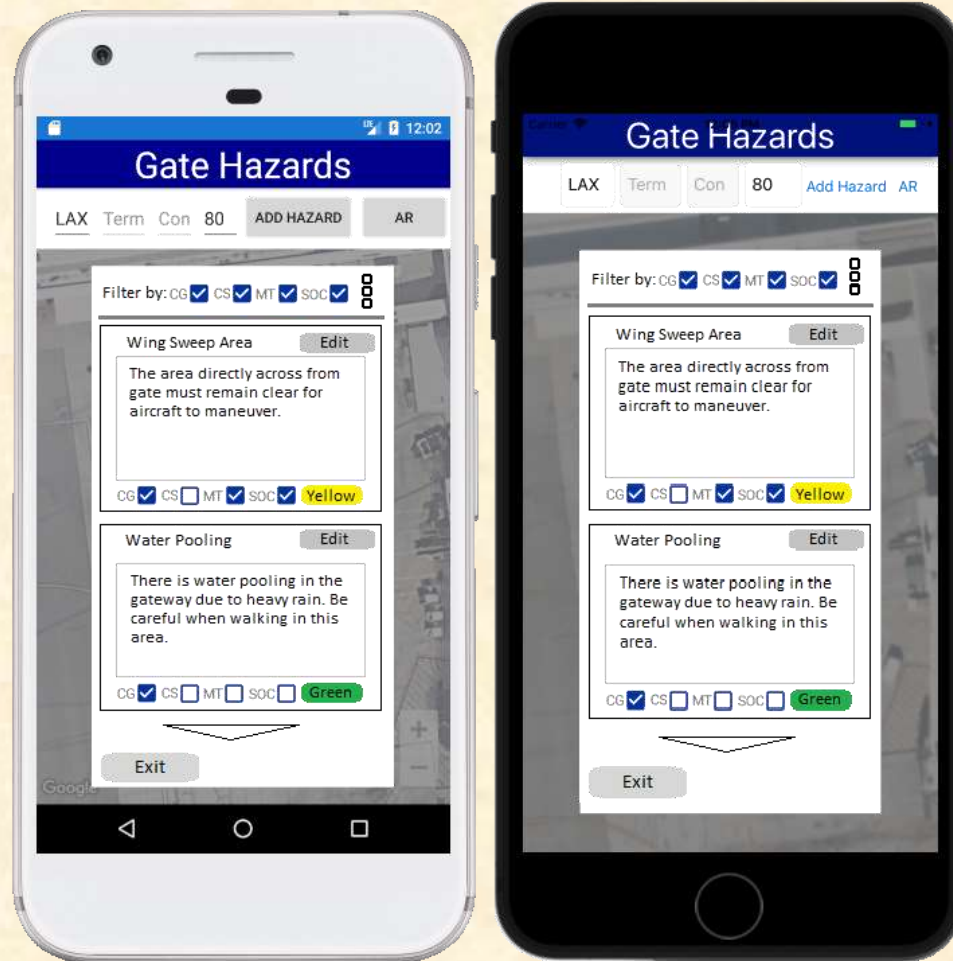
12:02

Gate Hazards

LAX Term Con 80 ADD HAZARD AR

Filter by: CG CS MT SOC

Wing Sweep Area Edit

The area directly across from gate must remain clear for aircraft to maneuver.

CG CS MT SOC Yellow

Water Pooling Edit

There is water pooling in the gateway due to heavy rain. Be careful when walking in this area.

CG CS MT SOC Green

Exit

Google

Carrier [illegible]

Gate Hazards

LAX Term Con 80 Add Hazard AR

Filter by: CG CS MT SOC

Wing Sweep Area Edit

The area directly across from gate must remain clear for aircraft to maneuver.

CG CS MT SOC Yellow

Water Pooling Edit

There is water pooling in the gateway due to heavy rain. Be careful when walking in this area.

CG CS MT SOC Green

Exit